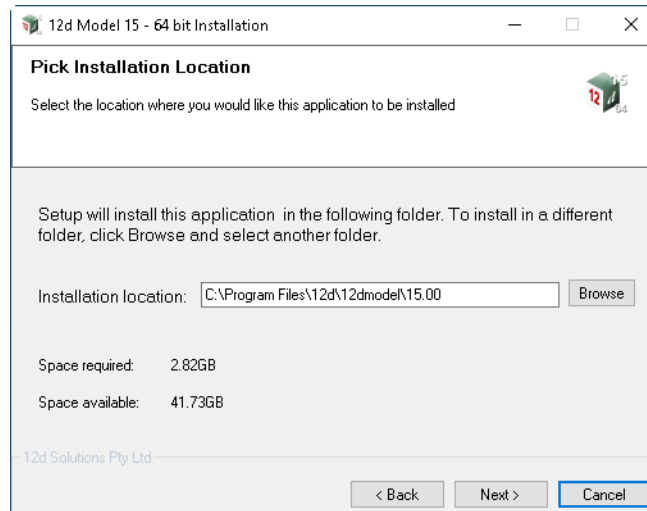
12d Model 15 - 64 bit Installation

Pick Installation Location

Select the location where you would like this application to be installed

12d 15 64

Setup will install this application in the following folder. To install in a different folder, click Browse and select another folder.

Installation location: C:\Program Files\12d\12dmodel\15.00 Browse

Space required: 2.82GB

Space available: 41.73GB

12d Solutions Pty Ltd

< Back Next > Cancel